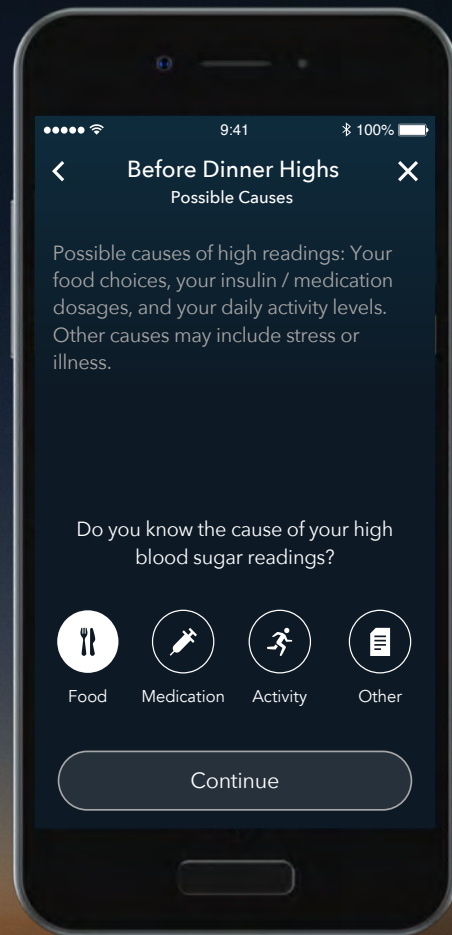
9:41
100%

Before Dinner Highs
Possible Causes

Possible causes of high readings: Your food choices, your insulin / medication dosages, and your daily activity levels. Other causes may include stress or illness.

Do you know the cause of your high blood sugar readings?

Food
Medication
Activity
Other

Continue